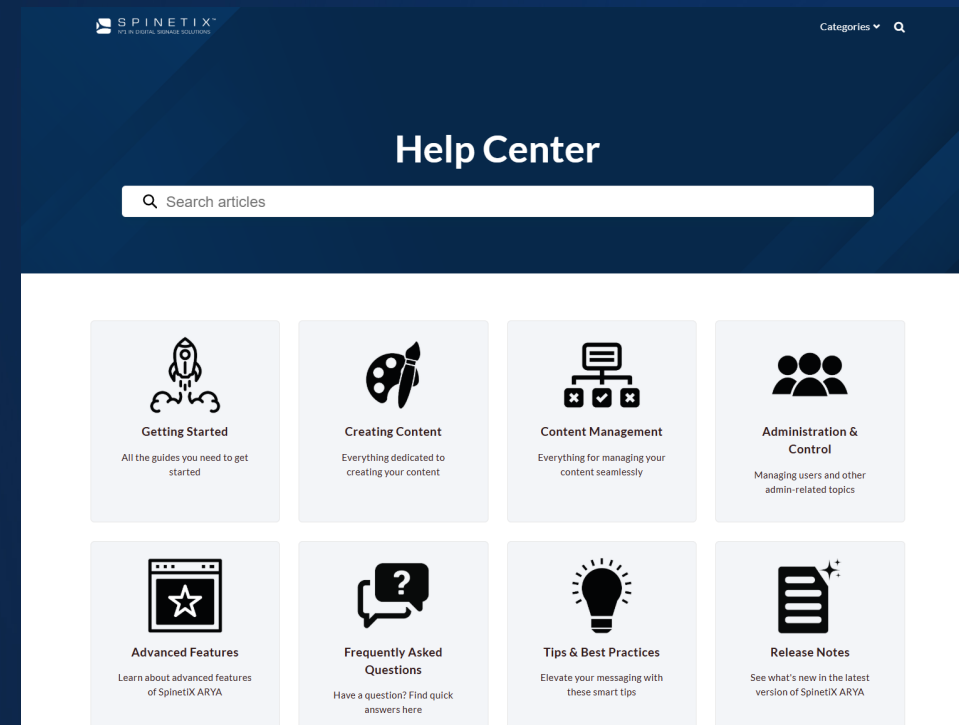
SPINETIX™
N°1 IN DIGITAL SIGNAGE SOLUTIONS

Categories

Help Center

Search articles

Getting Started
All the guides you need to get started

Creating Content
Everything dedicated to creating your content

Content Management
Everything for managing your content seamlessly

Administration & Control
Managing users and other admin-related topics

Advanced Features
Learn about advanced features of SpinetiX ARYA

Frequently Asked Questions
Have a question? Find quick answers here

Tips & Best Practices
Elevate your messaging with these smart tips

Release Notes
See what's new in the latest version of SpinetiX ARYA